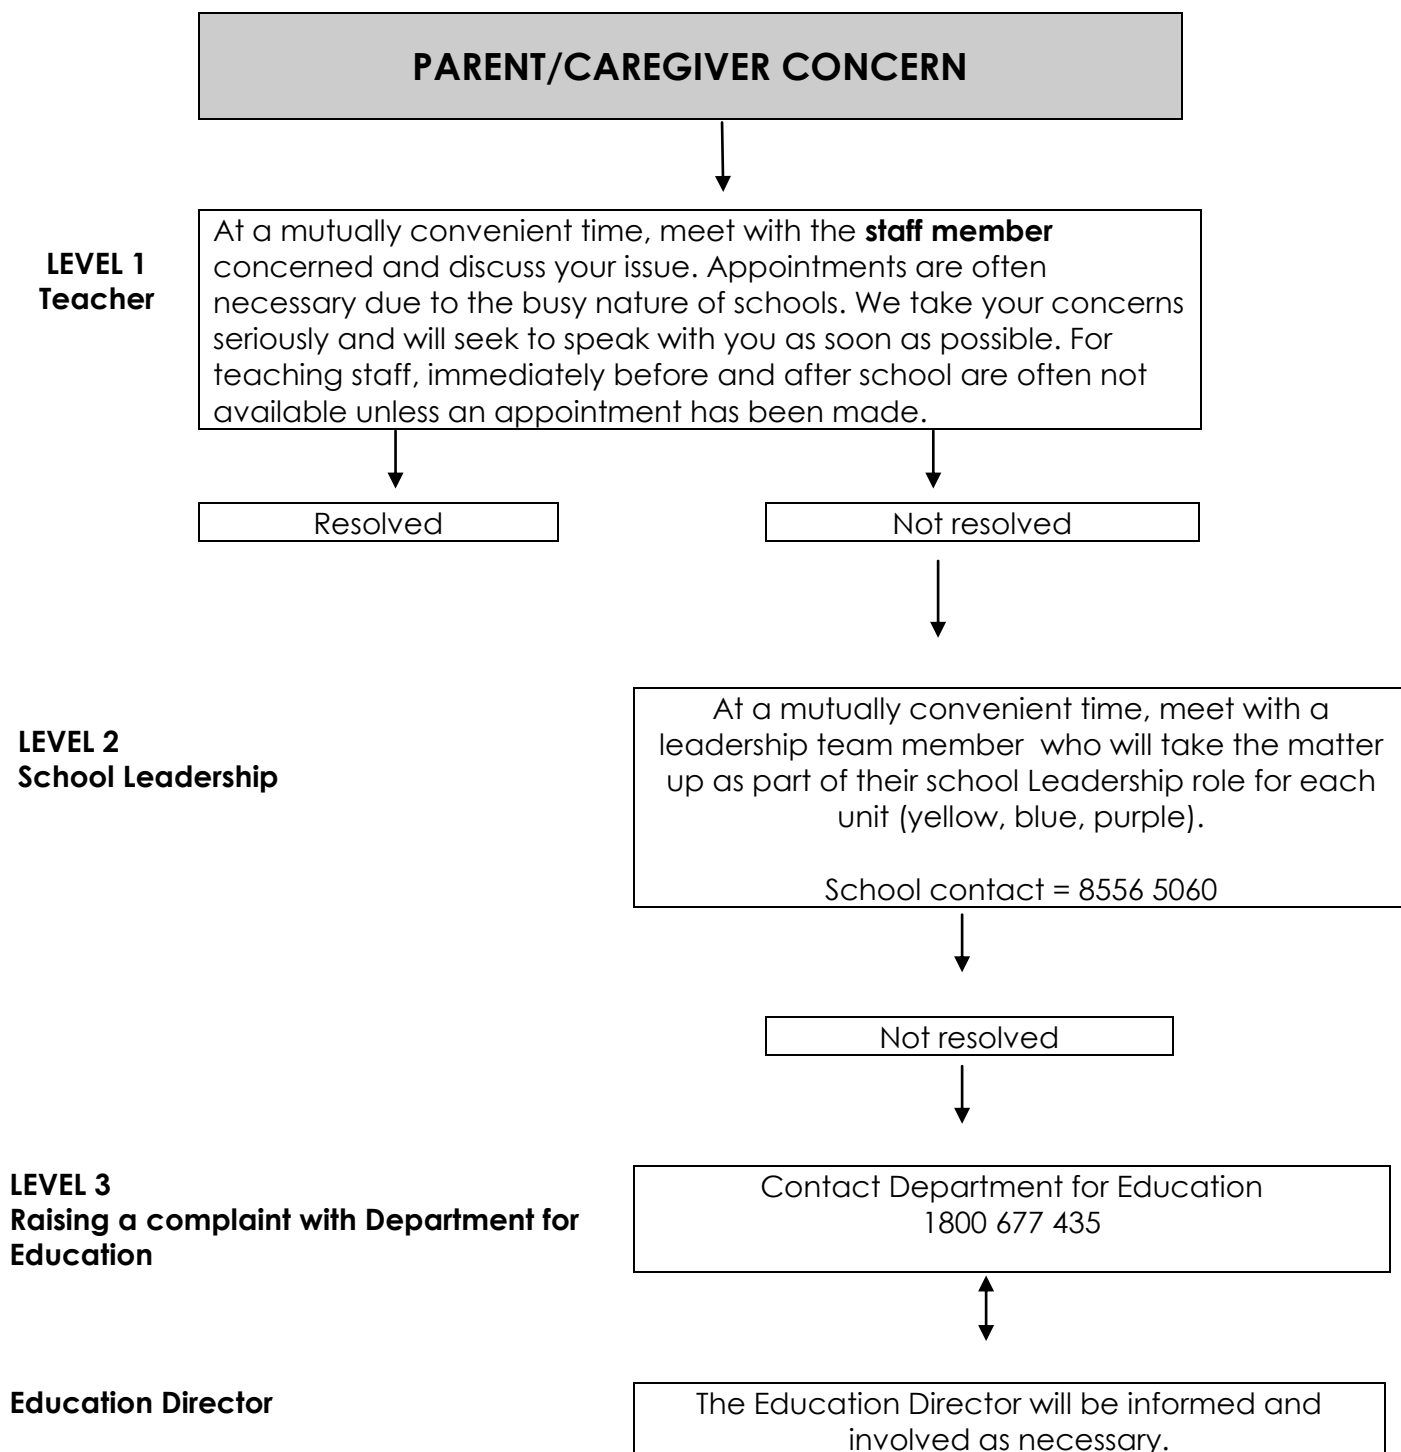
PARENT/CAREGIVER CONCERN

LEVEL 1
Teacher

At a mutually convenient time, meet with the **staff member** concerned and discuss your issue. Appointments are often necessary due to the busy nature of schools. We take your concerns seriously and will seek to speak with you as soon as possible. For teaching staff, immediately before and after school are often not available unless an appointment has been made.

Resolved

Not resolved

LEVEL 2
School Leadership

At a mutually convenient time, meet with a leadership team member who will take the matter up as part of their school Leadership role for each unit (yellow, blue, purple).

School contact = 8556 5060

Not resolved

LEVEL 3
Raising a complaint with Department for Education

Contact Department for Education
1800 677 435

Education Director

The Education Director will be informed and involved as necessary.